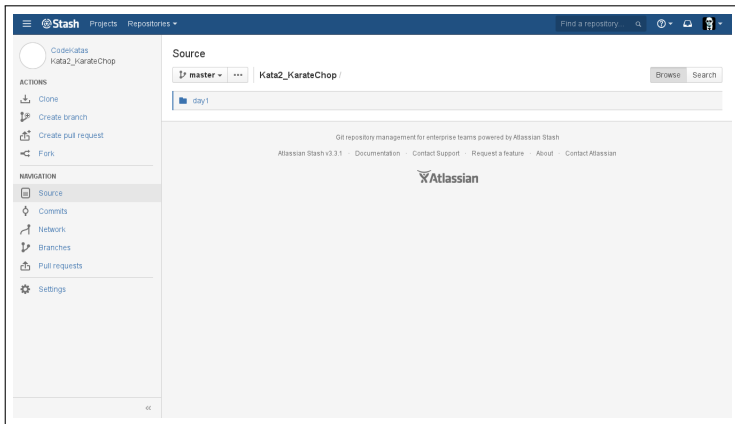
Stash Projects Repositories

Find a repository...

CodeKatas
Kata2_KarateChop

ACTIONS

Clone

Create branch

Create pull request

Fork

NAVIGATION

Source

Commits

Network

Branches

Pull requests

Settings

Source

master ···

Kata2_KarateChop /

Browse Search

day1

Git repository management for enterprise teams powered by Atlassian Stash

Atlassian Stash v3.3.1 · Documentation · Contact Support · Request a feature · About · Contact Atlassian

Atlassian

«